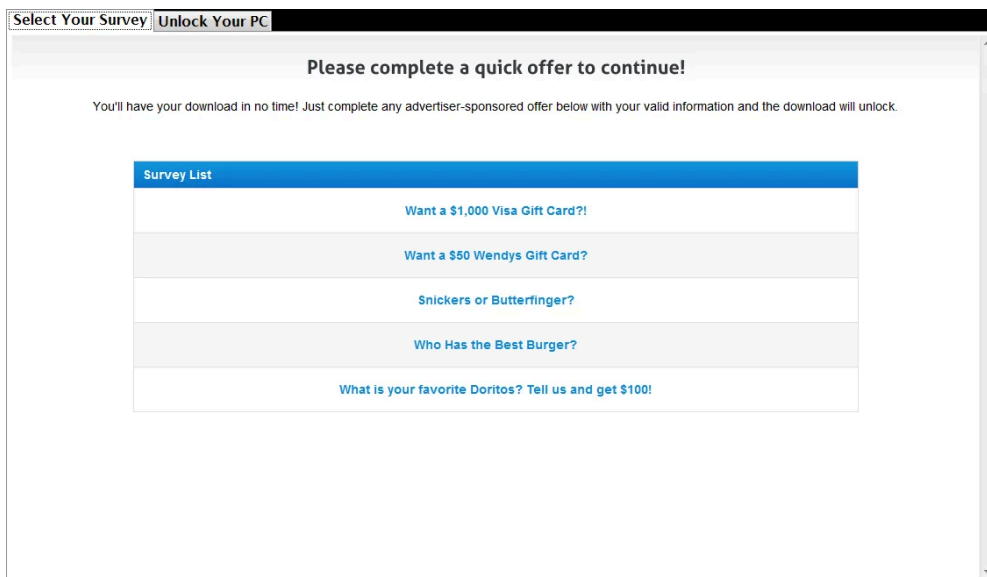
Select Your Survey Unlock Your PC

Please complete a quick offer to continue!

You'll have your download in no time! Just complete any advertiser-sponsored offer below with your valid information and the download will unlock.

Survey List

Want a $1,000 Visa Gift Card?!

Want a $50 Wendys Gift Card?

Snickers or Butterfinger?

Who Has the Best Burger?

What is your favorite Doritos? Tell us and get $100!